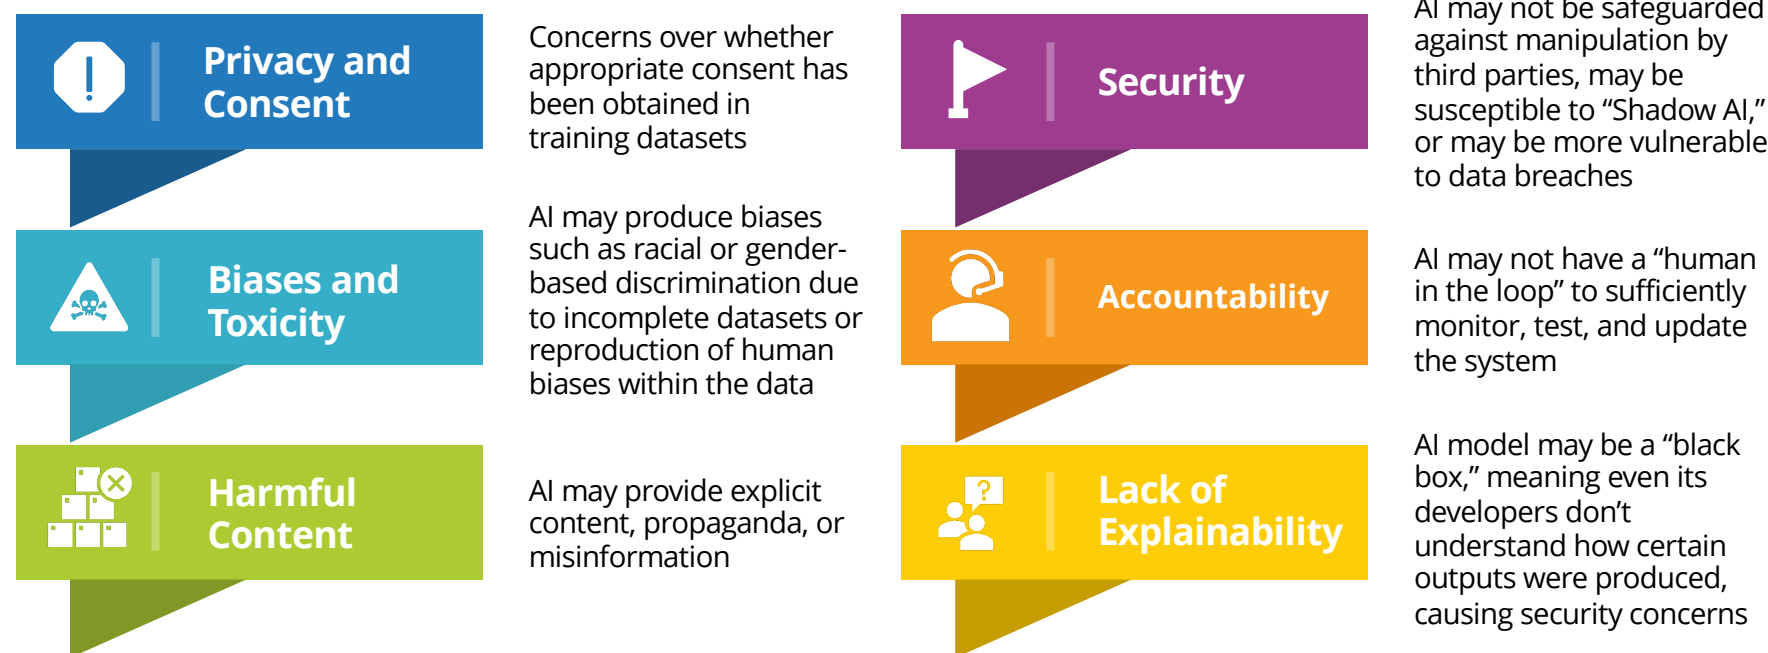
Privacy and Consent

Concerns over whether appropriate consent has been obtained in training datasets

Biases and Toxicity

AI may produce biases such as racial or gender-based discrimination due to incomplete datasets or reproduction of human biases within the data

Harmful Content

AI may provide explicit content, propaganda, or misinformation

Security

AI may not be safeguarded against manipulation by third parties, may be susceptible to "Shadow AI," or may be more vulnerable to data breaches

Accountability

AI may not have a "human in the loop" to sufficiently monitor, test, and update the system

Lack of Explainability

AI model may be a "black box," meaning even its developers don't understand how certain outputs were produced, causing security concerns